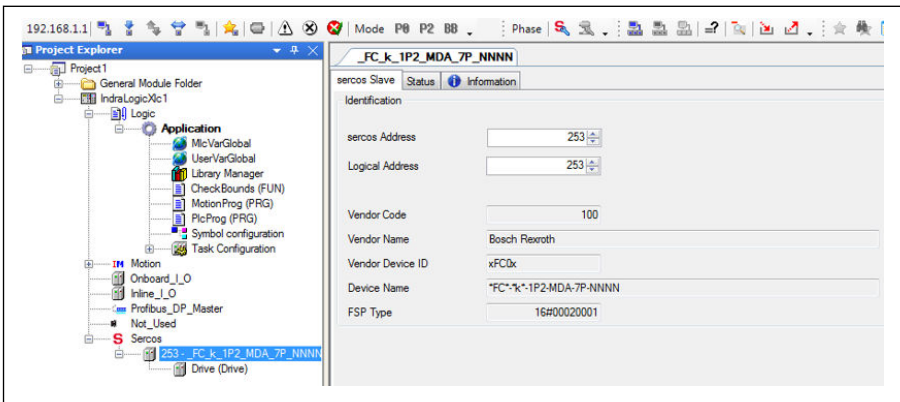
192.168.1.1 Mode P0 P2 BB Phase

Project Explorer

Project1
General Module Folder
IndraLogicXlc1
Logic
Application
MlcVarGlobal
UserVarGlobal
Library Manager
CheckBounds (FUN)
MotionProg (PRG)
PlcProg (PRG)
Symbol configuration
Task Configuration
Motion
Onboard_I_O
Inline_I_O
Profibus_DP_Master
Not_Used
Sercos
253 - _FC_k_1P2_MDA_7P_NNNN
Drive (Drive)

_FC_k_1P2_MDA_7P_NNNN

sercos Slave | Status | Information

Identification

sercos Address 253
Logical Address 253

Vendor Code 100
Vendor Name Bosch Rexroth
Vendor Device ID xFC0x
Device Name *FC*-*k*-1P2-MDA-7P-NNNN
FSP Type 16#00020001